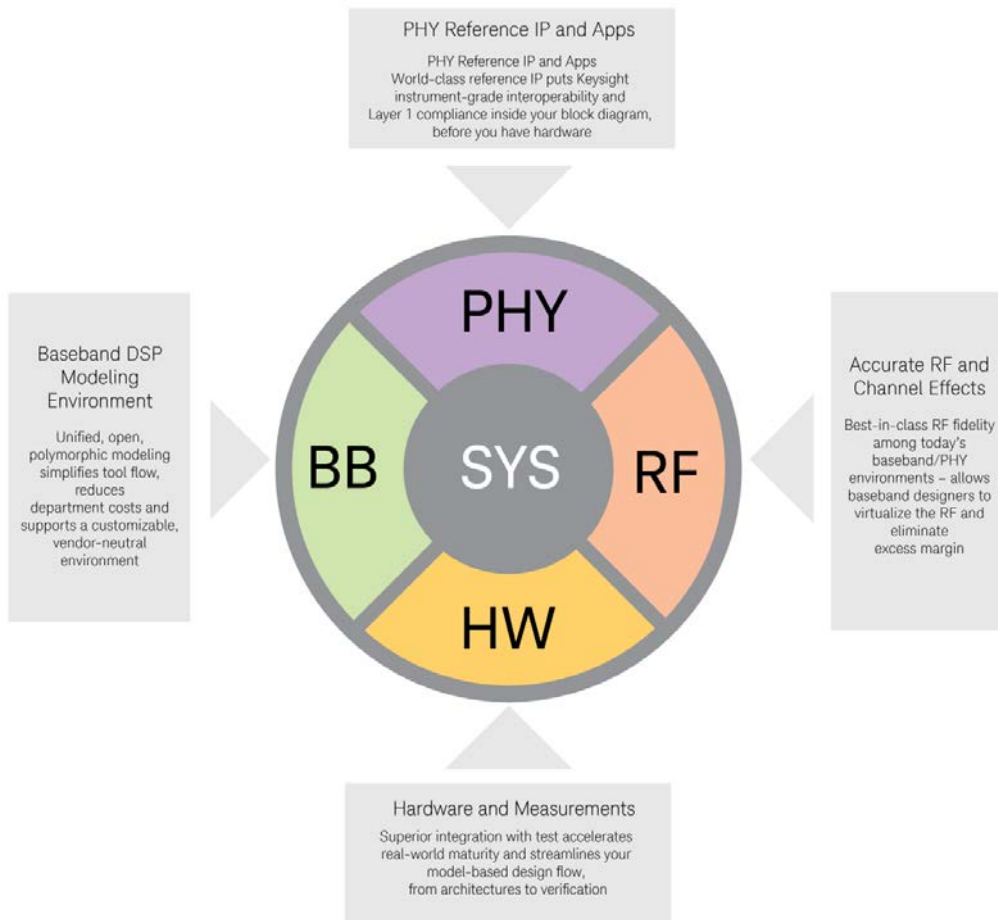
PHY Reference IP and Apps

PHY Reference IP and Apps
World-class reference IP puts Keysight instrument-grade interoperability and Layer 1 compliance inside your block diagram, before you have hardware

Baseband DSP Modeling Environment

Unified, open, polymorphic modeling simplifies tool flow, reduces department costs and supports a customizable, vendor-neutral environment

PHY

BB

SYS

RF

HW

Accurate RF and Channel Effects

Best-in-class RF fidelity among today's baseband/PHY environments – allows baseband designers to virtualize the RF and eliminate excess margin

Hardware and Measurements

Superior integration with test accelerates real-world maturity and streamlines your model-based design flow, from architectures to verification